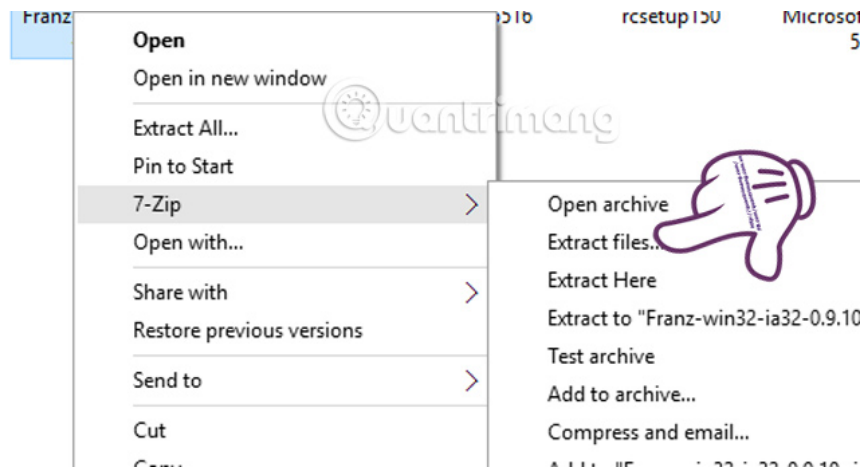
Franz

516

rcsetup150

Microsof
5

Open
Open in new window
Extract All...
Pin to Start
7-Zip
Open with...
Share with
Restore previous versions
Send to
Cut
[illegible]

Open archive
Extract files...
Extract Here
Extract to "Franz-win32-ia32-0.9.10
Test archive
Add to archive...
Compress and email...
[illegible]

Quantrimang